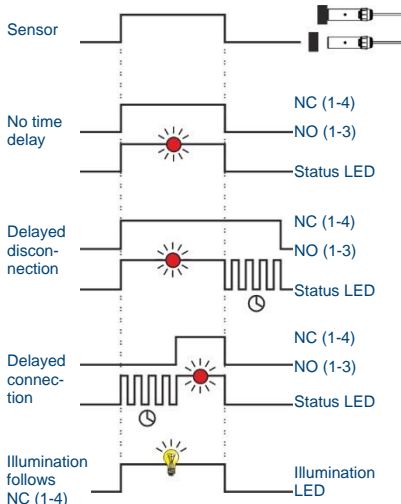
Sensor

No time delay

NC (1-4)

NO (1-3)

Status LED

Delayed disconnection

NC (1-4)

NO (1-3)

Status LED

Delayed connection

NC (1-4)

NO (1-3)

Status LED

Illumination follows NC (1-4)

Illumination LED